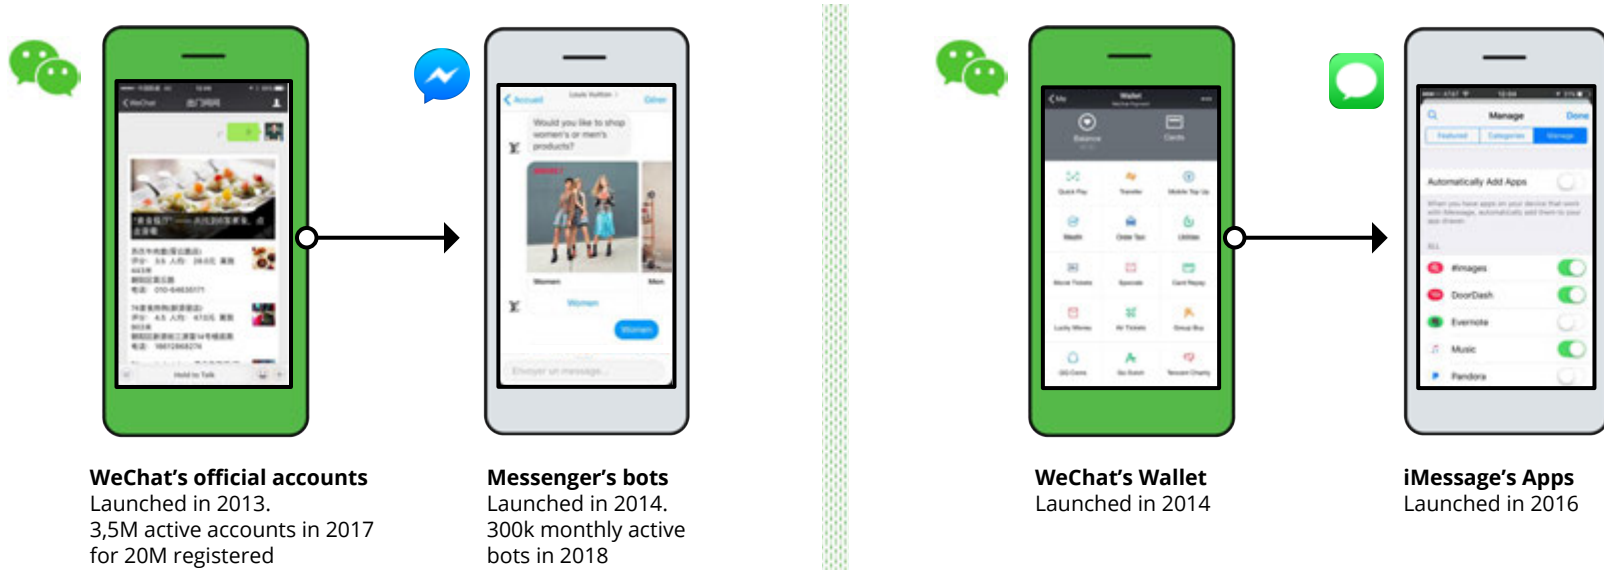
WeChat's official accounts
Launched in 2013.
3,5M active accounts in 2017 for 20M registered

Accueil
Louis Vuitton
Gérer
Would you like to shop women's or men's products?
Women
Men
Women
Women
Envoyer un message...

Messenger's bots
Launched in 2014.
300k monthly active bots in 2018

Wallet
Balance
Cards

WeChat's Wallet
Launched in 2014

Manage
Done
Featured
Categories
Manage
Automatically Add Apps
#images
DoorDash
Evernote
Music
Pandora

iMessage's Apps
Launched in 2016